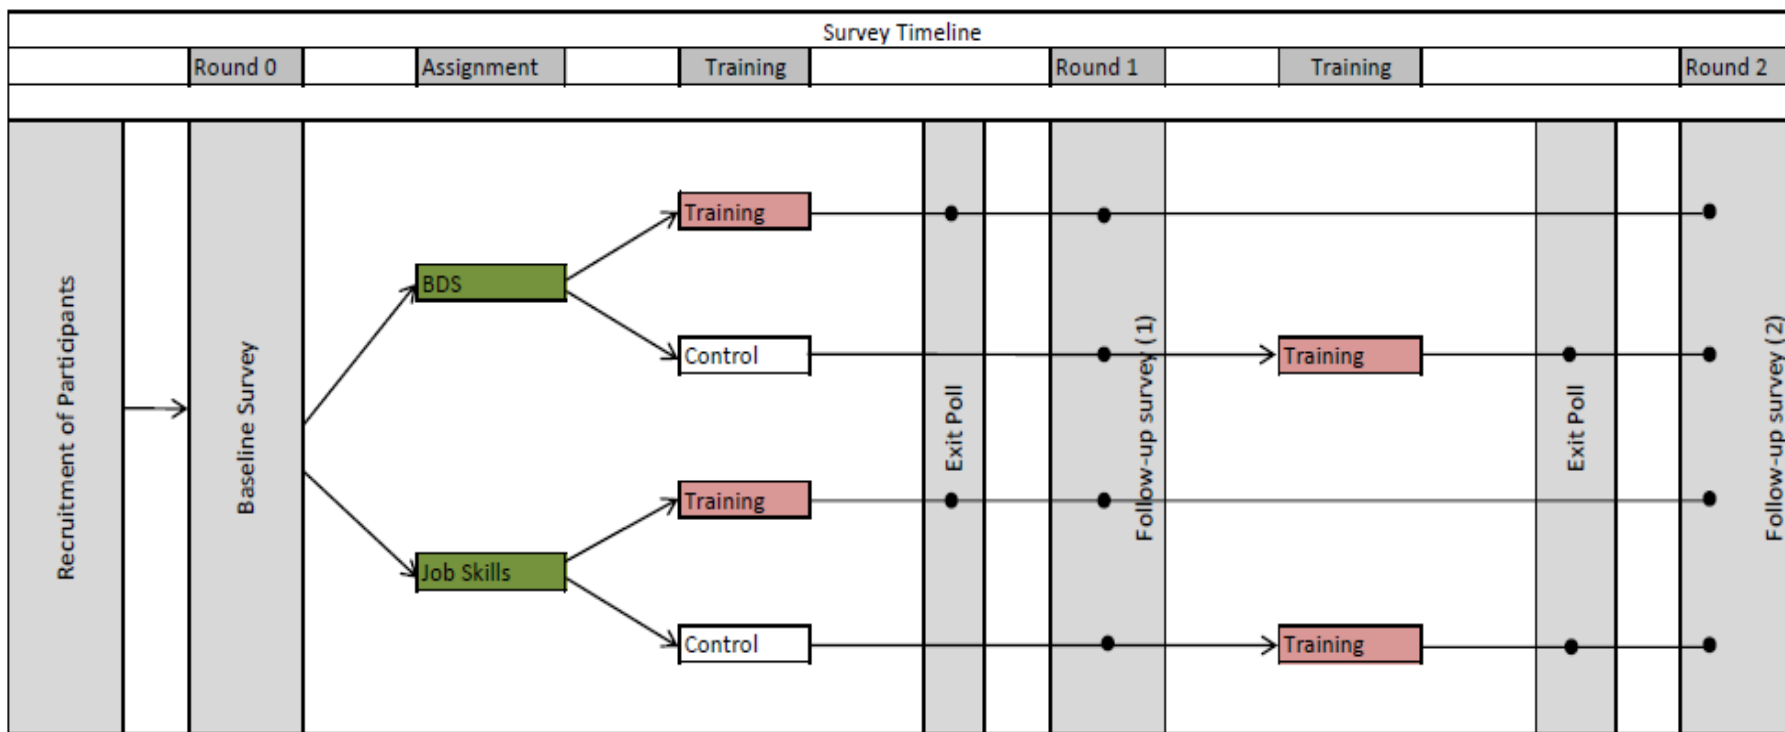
Survey Timeline

Round 0

Assignment

Training

Round 1

Training

Round 2

Recruitment of Participants

Baseline Survey

BDS

Job Skills

Training

Control

Training

Control

Exit Poll

Follow-up survey (1)

Training

Training

Exit Poll

Follow-up survey (2)